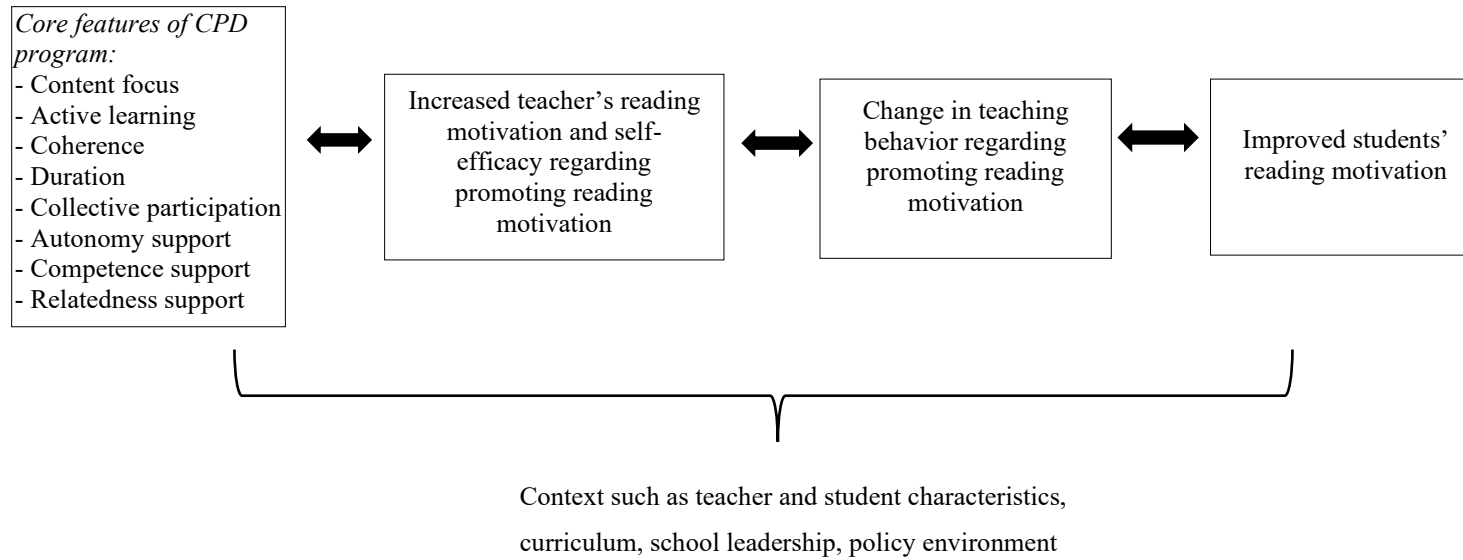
*Core features of CPD program:*
- Content focus
- Active learning
- Coherence
- Duration
- Collective participation
- Autonomy support
- Competence support
- Relatedness support

Increased teacher's reading motivation and self-efficacy regarding promoting reading motivation

Change in teaching behavior regarding promoting reading motivation

Improved students' reading motivation

Context such as teacher and student characteristics, curriculum, school leadership, policy environment